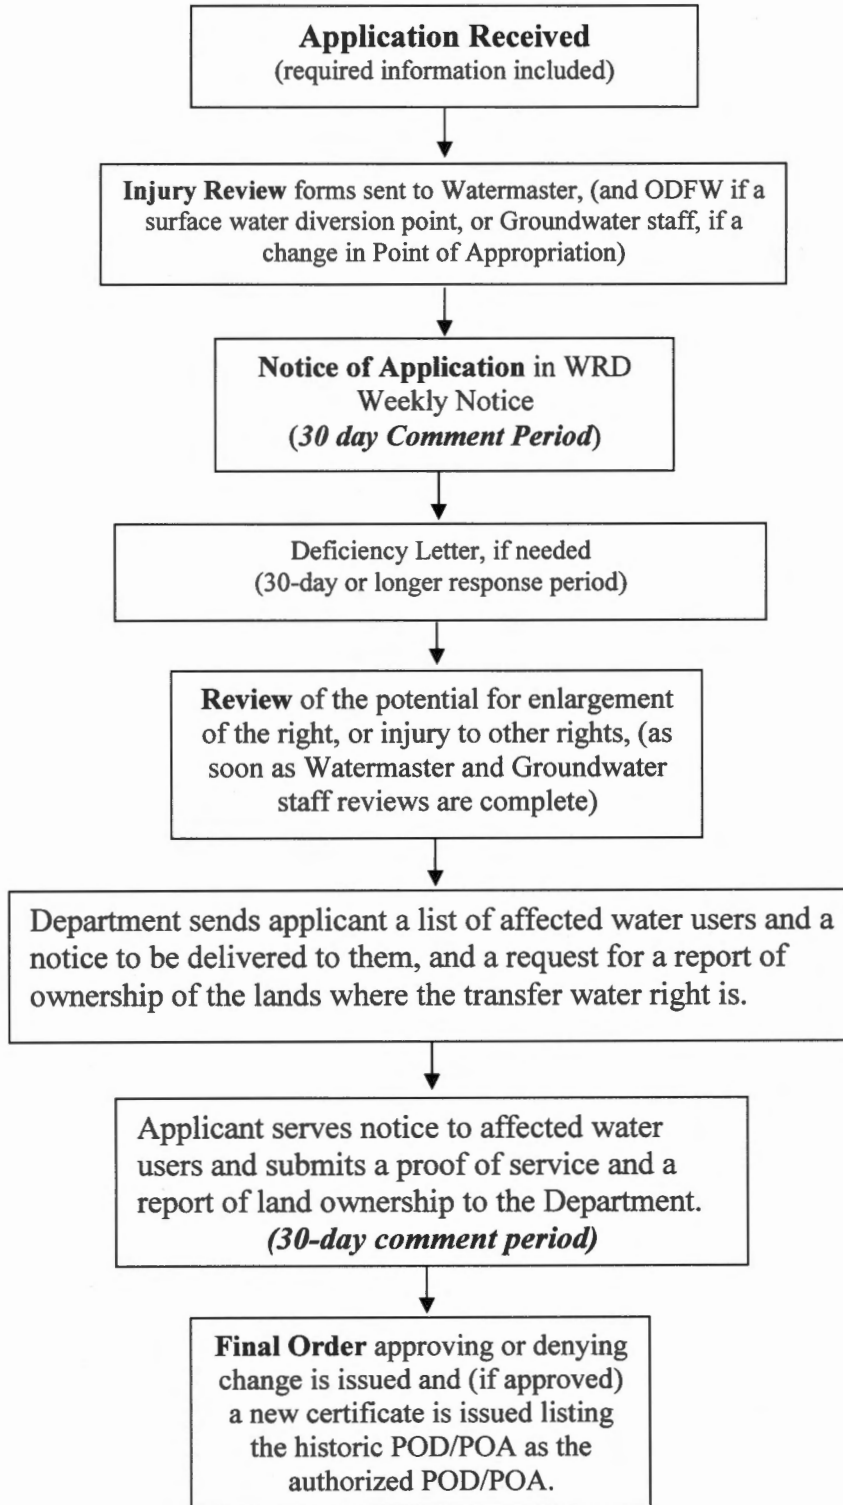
Application Received
(required information included)

Injury Review forms sent to Watermaster, (and ODFW if a surface water diversion point, or Groundwater staff, if a change in Point of Appropriation)

Notice of Application in WRD Weekly Notice
(30 day Comment Period)

Deficiency Letter, if needed
(30-day or longer response period)

Review of the potential for enlargement of the right, or injury to other rights, (as soon as Watermaster and Groundwater staff reviews are complete)

Department sends applicant a list of affected water users and a notice to be delivered to them, and a request for a report of ownership of the lands where the transfer water right is.

Applicant serves notice to affected water users and submits a proof of service and a report of land ownership to the Department.
(30-day comment period)

Final Order approving or denying change is issued and (if approved) a new certificate is issued listing the historic POD/POA as the authorized POD/POA.